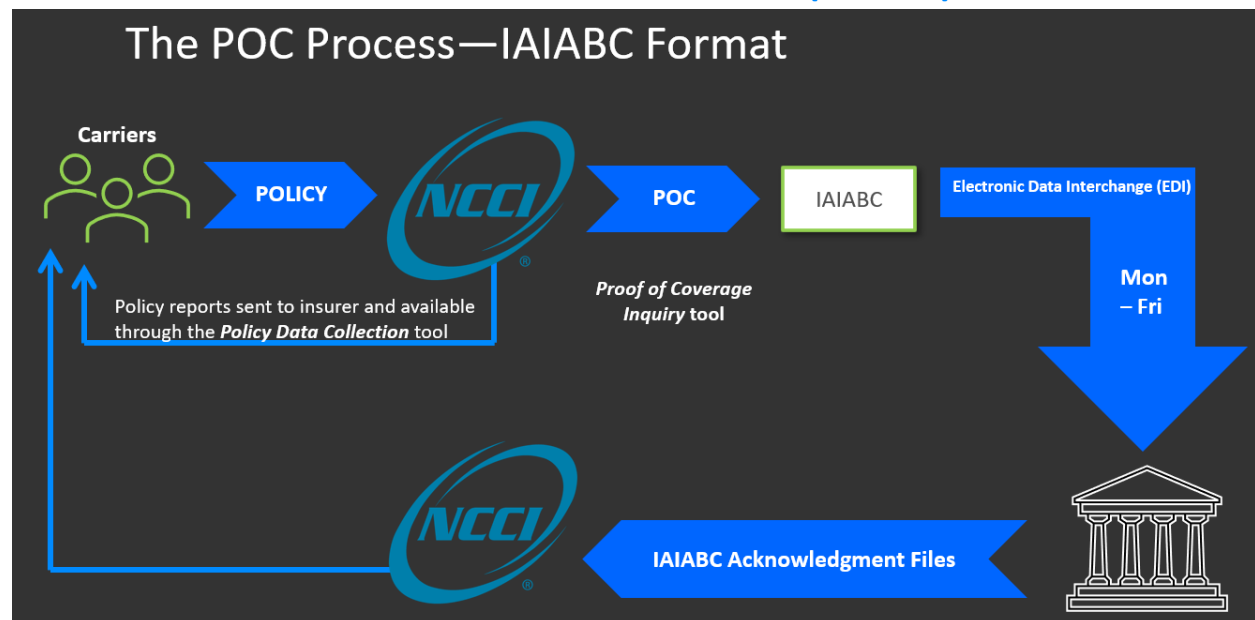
The POC Process—IAIABC Format

Carriers

POLICY

NCCI®

POC

IAIABC

Electronic Data Interchange (EDI)

Policy reports sent to insurer and available through the ***Policy Data Collection*** tool

***Proof of Coverage Inquiry*** **tool**

Mon – Fri

NCCI®

IAIABC Acknowledgment Files